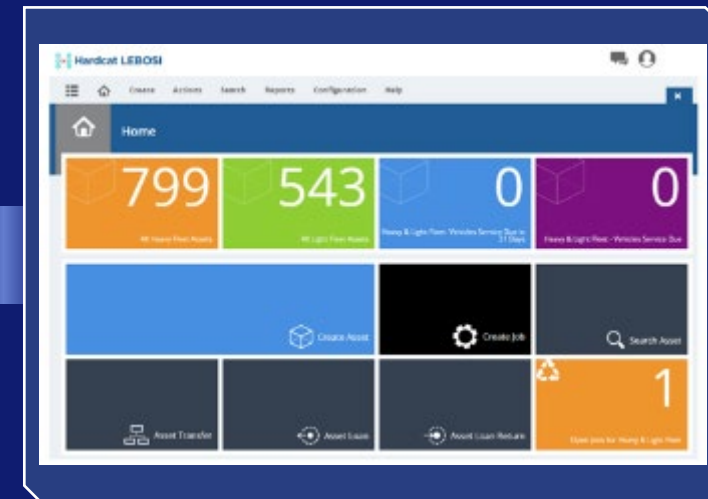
Hardcat LEBOSI

Create Actions Search Reports Configuration Help

Home

799
All Heavy Fleet Assets

543
All Light Fleet Assets

0
Heavy & Light Fleet - Vehicles Service Due in 21 Days

0
Heavy & Light Fleet - Vehicles Service Due

Create Asset

Create Job

Search Asset

Asset Transfer

Asset Loan

Asset Loan Return

1
Open Jobs for Heavy & Light Fleet